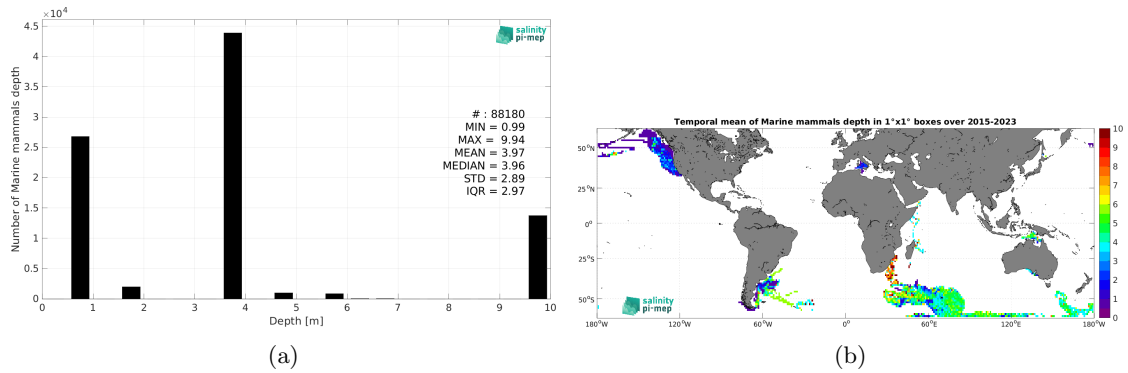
$\times 10^4$
4.5
4
3.5
3
2.5
2
1.5
1
0.5
0
Number of Marine mammals depth
salinity pi-mep
# : 88180
MIN = 0.99
MAX = 9.94
MEAN = 3.97
MEDIAN = 3.96
STD = 2.89
IQR = 2.97
0 1 2 3 4 5 6 7 8 9 10
Depth [m]
(a)

Temporal mean of Marine mammals depth in 1°x1° boxes over 2015-2023
50°N
25°N
0°
25°S
50°S
180°W 120°W 60°W 0° 60°E 120°E 180°W
salinity pi-mep
10
9
8
7
6
5
4
3
2
1
0
(b)